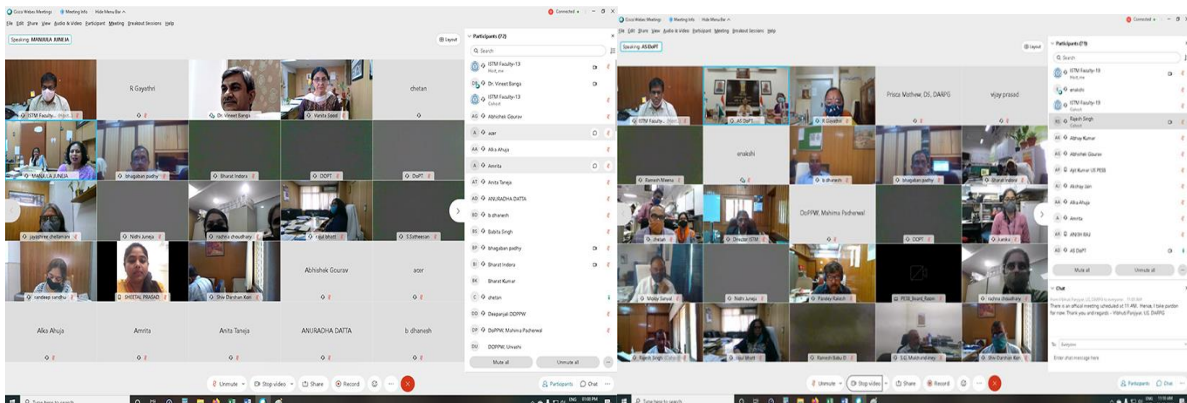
Cisco Webex Meetings | Meeting Info | Hide Menu Bar
File Edit Share View Audio & Video Participant Meeting Breakout Sessions Help
Connected
Speaking: MANJULA JUNEJA
Layout
R Gayathri
chetan
ISTM Faculty-13
Dr. Vineet Banga
Vanita Sood
MANJULA JUNEJA
bhagaban padhy
Bharat Indora
DOPT
DoPT
jayashree chettarani
Nidhi Juneja
rashmi chaudhary
raju bhatt
S Sotheesan
sandeep sandhu
SHEETAL PRASAD
Shiv Darshan Kori
Abhishek Gourav
acer
Alka Ahuja
Amrita
Anita Taneja
ANURADHA DATTA
b dhanesh
Participants (72)
Search
ISTM Faculty-13
Host, me
Dr. Vineet Banga
ISTM Faculty-13
Cohost
Abhishek Gourav
acer
Alka Ahuja
Amrita
Anita Taneja
ANURADHA DATTA
b dhanesh
Babita Singh
bhagaban padhy
Bharat Indora
Bharat Kumar
chetan
Deepanjali DOPPW
DoPPW, Mahima Pasheeval
DOPPW, Urvashi
Mute all
Unmute all
Unmute
Stop video
Share
Record
Participants
Chat
Type here to search

Cisco Webex Meetings | Meeting Info | Hide Menu Bar
File Edit Share View Audio & Video Participant Meeting Breakout Sessions Help
Connected
Speaking: AS DoPT
Layout
ISTM Faculty-13
AS DoPT
R Gayathri
Prisca Mathew, DS, DARPG
vijay prasad
Ramesh Meena
anakshi
b dhanesh
bhagaban padhy
Bharat Indora
Director ISTM
DoPPW, Mahima Pasheeval
DOPT
Juneja
Vinay Sehgal
Nidhi Juneja
Pankaj Rakesh
PESB_Bharat_Reem
rashmi chaudhary
Rajesh Singh
raju bhatt
Ramesh Babu B
S.C. Mukundraj
Shiv Darshan Kori
Participants (73)
Search
ISTM Faculty-13
Host, me
anakshi
ISTM Faculty-13
Cohost
Rajesh Singh
Cohost
Abhay Kumar
Abhishek Gourav
Ajit Kumar US PESB
Akshay Jain
Alka Ahuja
Amrita
ANISH RAJ
AS DoPT
Mute all
Unmute all
Chat
There is an official meeting scheduled at 11 AM. Hence, I take position for now. Thank you and regards - Nitesh Panjiyar, US, DARPG
To: Everyone
Enter chat message here
Unmute
Stop video
Share
Record
Participants
Chat
Type here to search